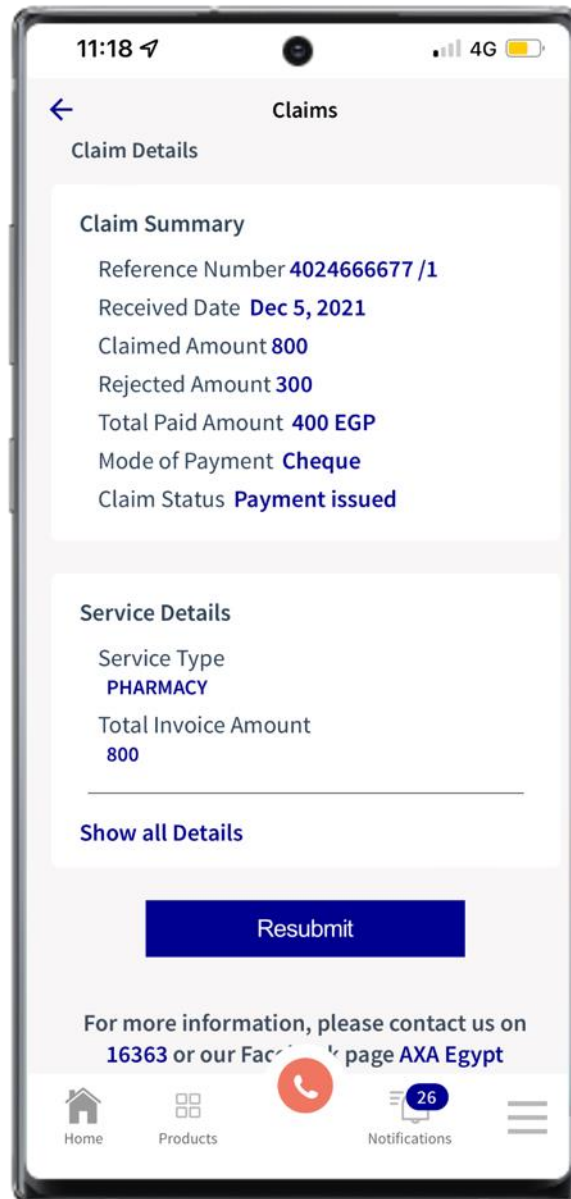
11:18 4G

Claims

Claim Details

Claim Summary

Reference Number 4024666677 /1

Received Date Dec 5, 2021

Claimed Amount 800

Rejected Amount 300

Total Paid Amount 400 EGP

Mode of Payment Cheque

Claim Status Payment issued

Service Details

Service Type
PHARMACY

Total Invoice Amount
800

Show all Details

Resubmit

For more information, please contact us on 16363 or our Fac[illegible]k page AXA Egypt

Home Products 26 Notifications